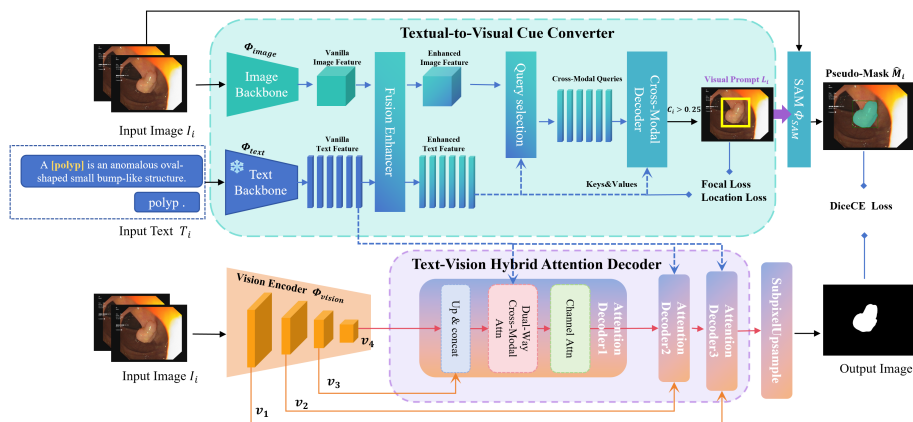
Textual-to-Visual Cue Converter

$\Phi_{image}$

Image Backbone

Vanilla Image Feature

Fusion Enhancer

Enhanced Image Feature

Query selection

Cross-Modal Queries

Cross-Modal Decoder

Visual Prompt $L_i$

$c_i > 0.25$

SAM $\Phi_{SAM}$

Pseudo-Mask $\widehat{M}_i$

Input Image $I_i$

$\Phi_{text}$

A [polyp] is an anomalous oval-shaped small bump-like structure.

polyp .

Text Backbone

Vanilla Text Feature

Enhanced Text Feature

Keys&Values

Focal Loss

Location Loss

DiceCE Loss

Input Text $T_i$

Text-Vision Hybrid Attention Decoder

Vision Encoder $\Phi_{vision}$

Up & concat

Dual-Way Cross-Modal Attn

Channel Attn

Attention Decoder1

Attention Decoder 2

Attention Decoder3

SubpixelUpsample

Input Image $I_i$

$v_4$

$v_3$

$v_2$

$v_1$

Output Image